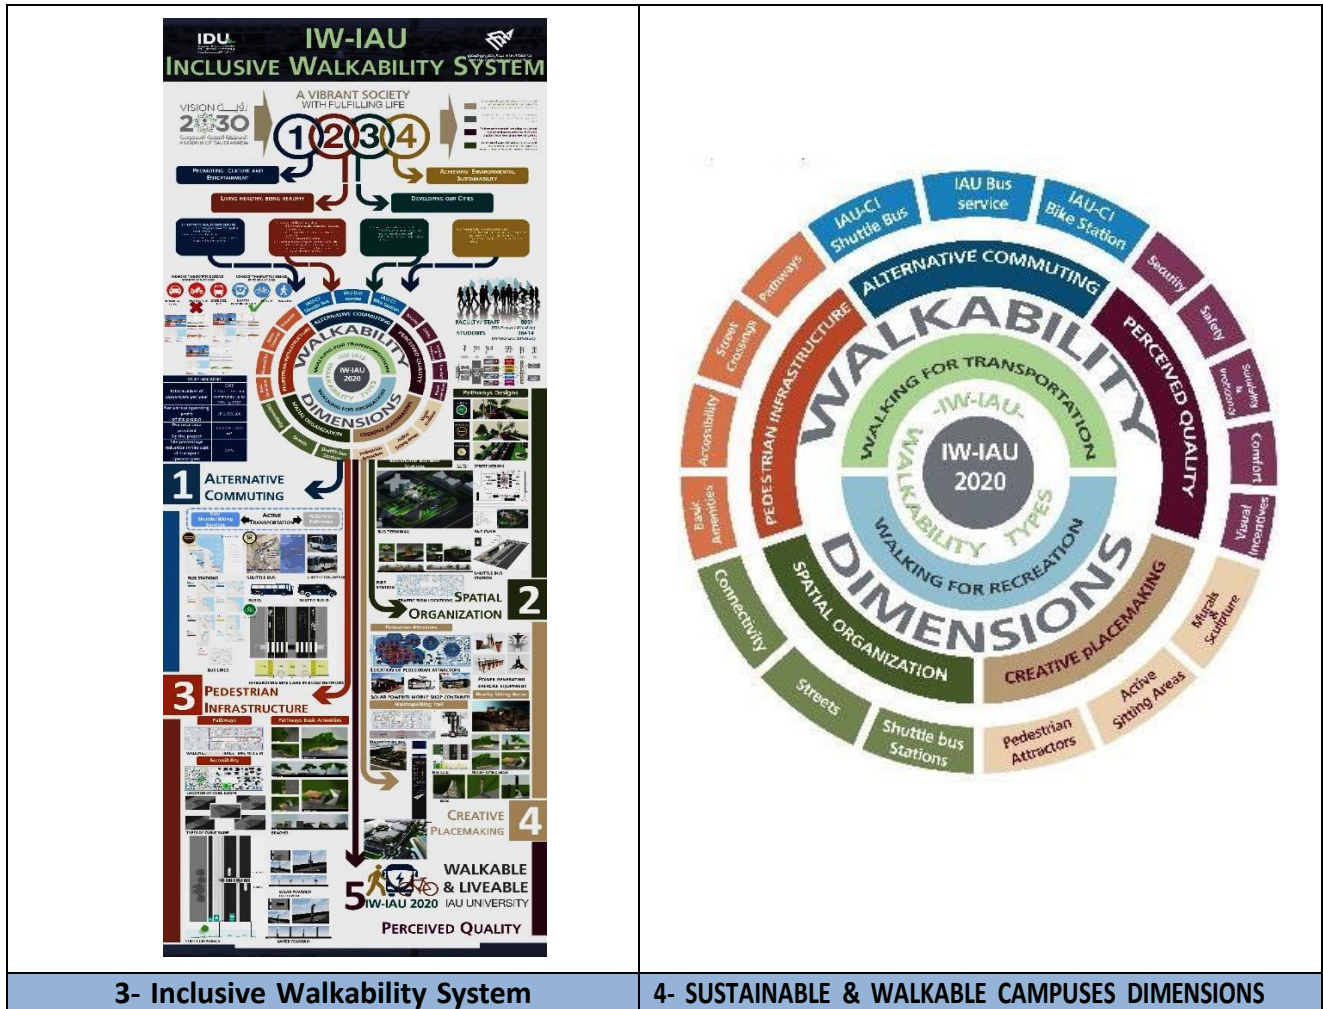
IDU
IW-IAU
INCLUSIVE WALKABILITY SYSTEM
VISION 2030
A VIBRANT SOCIETY WITH FULFILLING LIFE
1 2 3 4
PROMOTING CULTURE AND ENTERTAINMENT
ACHIEVING ENVIRONMENTAL SUSTAINABILITY
LIVING HEALTHY, BEING HEALTHY
DEVELOPING OUR CITIES
FACULTY STAFF
STUDENTS
Pathways Designs
1 ALTERNATIVE COMMUTING
SPATIAL ORGANIZATION 2
3 PEDESTRIAN INFRASTRUCTURE
CREATIVE PLACEMAKING 4
5 IW-IAU 2020
WALKABLE & LIVEABLE IAU UNIVERSITY
PERCEIVED QUALITY

IAU Bus service
IAU-CI Shuttle Bus
IAU-CI Bike Station
Pathways
Security
Safety
Street Crossings
ALTERNATIVE COMMUTING
Sociability & Protectivity
Comfort
Accessibility
PEDESTRIAN INFRASTRUCTURE
WALKABILITY
PERCEIVED QUALITY
Visual Incentives
WALKING FOR TRANSPORTATION
-IW-IAU-
IW-IAU 2020
WALKABILITY TYPES
WALKING FOR RECREATION
Basic Amenities
DIMENSIONS
Connectivity
SPATIAL ORGANIZATION
CREATIVE PLACEMAKING
Murals & Sculpture
Streets
Shuttle bus Stations
Pedestrian Attractors
Active Sitting Areas

| 3- Inclusive Walkability System | 4- SUSTAINABLE & WALKABLE CAMPUSES DIMENSIONS |